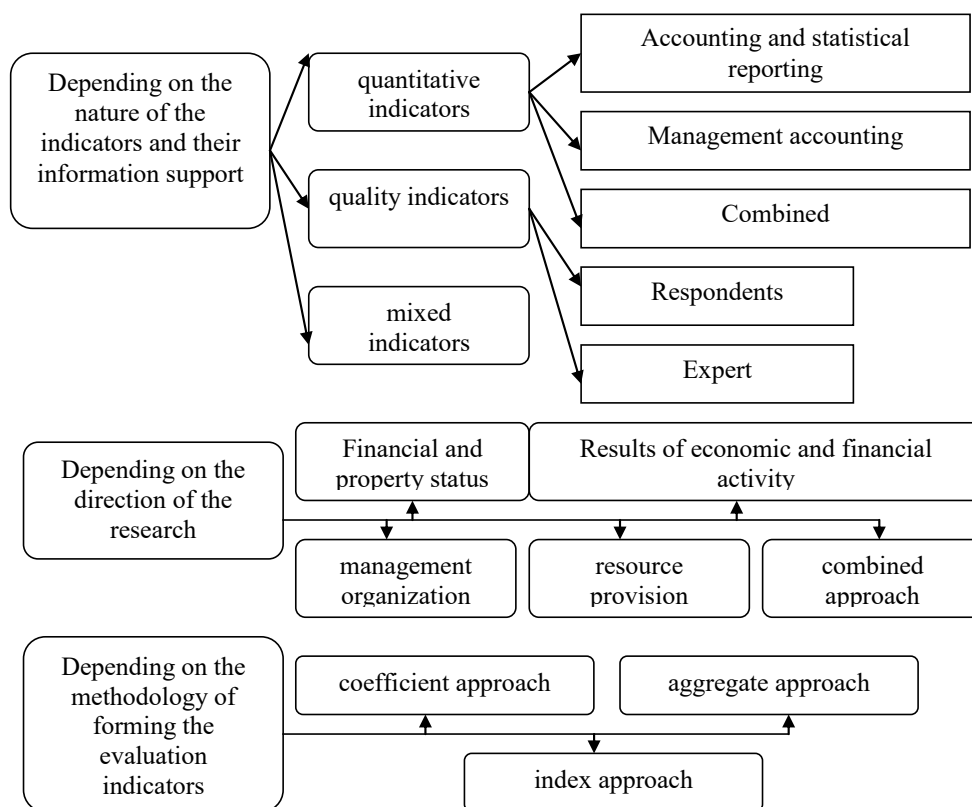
Depending on the nature of the indicators and their information support

quantitative indicators

quality indicators

mixed indicators

Accounting and statistical reporting

Management accounting

Combined

Respondents

Expert

Depending on the direction of the research

Financial and property status

Results of economic and financial activity

management organization

resource provision

combined approach

Depending on the methodology of forming the evaluation indicators

coefficient approach

aggregate approach

index approach